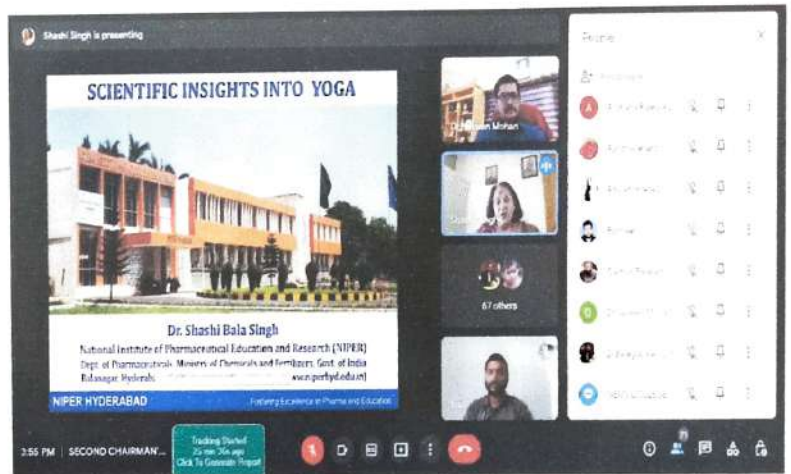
Shashi Singh is presenting

SCIENTIFIC INSIGHTS INTO YOGA

Dr. Shashi Bala Singh

National Institute of Pharmaceutical Education and Research (NIPER)

Dept. of Pharmaceuticals, Ministry of Chemicals and Fertilizers, Govt. of India

Balanagar, Hyderab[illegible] www.niperhyd.ac.in

NIPER HYDERABAD

Fostering Excellence in Pharma and Education

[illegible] Mohan

67 others

People

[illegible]

3:55 PM | SECOND CHAIRMAN'...

Tracking Started
25 min 36s ago
Click To Generate Report